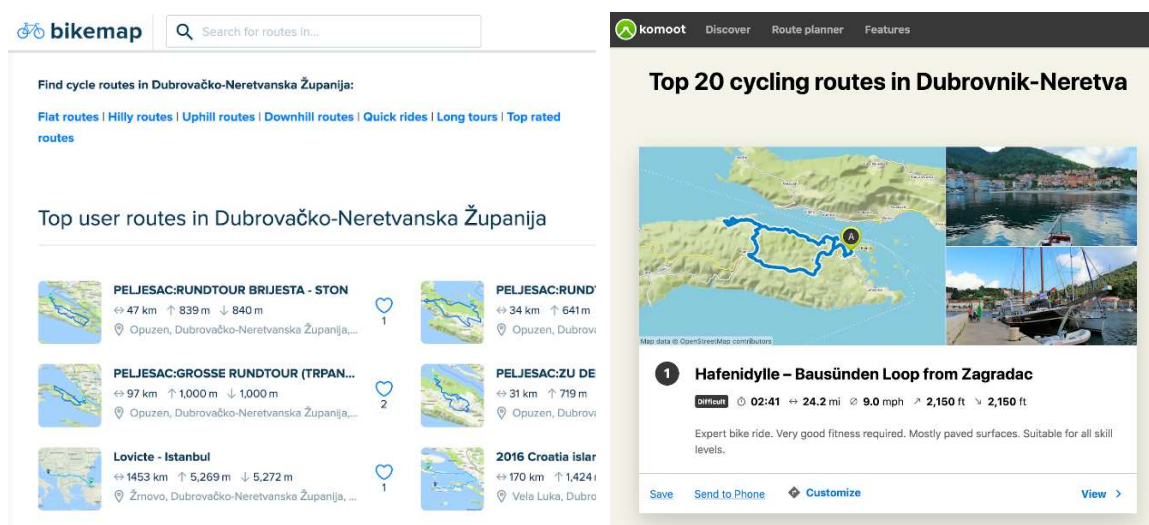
bikemap

Search for routes in...

Find cycle routes in Dubrovačko-Neretvanska Županija:

Flat routes | Hilly routes | Uphill routes | Downhill routes | Quick rides | Long tours | Top rated routes

Top user routes in Dubrovačko-Neretvanska Županija

PELJESAC:RUNDTOUR BRIJESTA - STON
↔ 47 km ↑ 839 m ↓ 840 m
Opuzen, Dubrovačko-Neretvanska Županija,...
1

PELJESAC:RUND
↔ 34 km ↑ 641 m
Opuzen, Dubrov

PELJESAC:GROSSE RUNDTOUR (TRPAN...
↔ 97 km ↑ 1,000 m ↓ 1,000 m
Opuzen, Dubrovačko-Neretvanska Županija,...
2

PELJESAC:ZU DE
↔ 31 km ↑ 719 m
Opuzen, Dubrov

Lovicte - Istanbul
↔ 1453 km ↑ 5,269 m ↓ 5,272 m
Žrnovo, Dubrovačko-Neretvanska Županija, ...
1

2016 Croatia islar
↔ 170 km ↑ 1,424
Vela Luka, Dubro

komoot Discover Route planner Features

Top 20 cycling routes in Dubrovnik-Neretva

A

Map data © OpenStreetMap contributors

1 Hafenidylle – Bausünden Loop from Zagradac

Difficult 02:41 ↔ 24.2 mi 9.0 mph ↗ 2,150 ft ↘ 2,150 ft

Expert bike ride. Very good fitness required. Mostly paved surfaces. Suitable for all skill levels.

Save Send to Phone Customize View